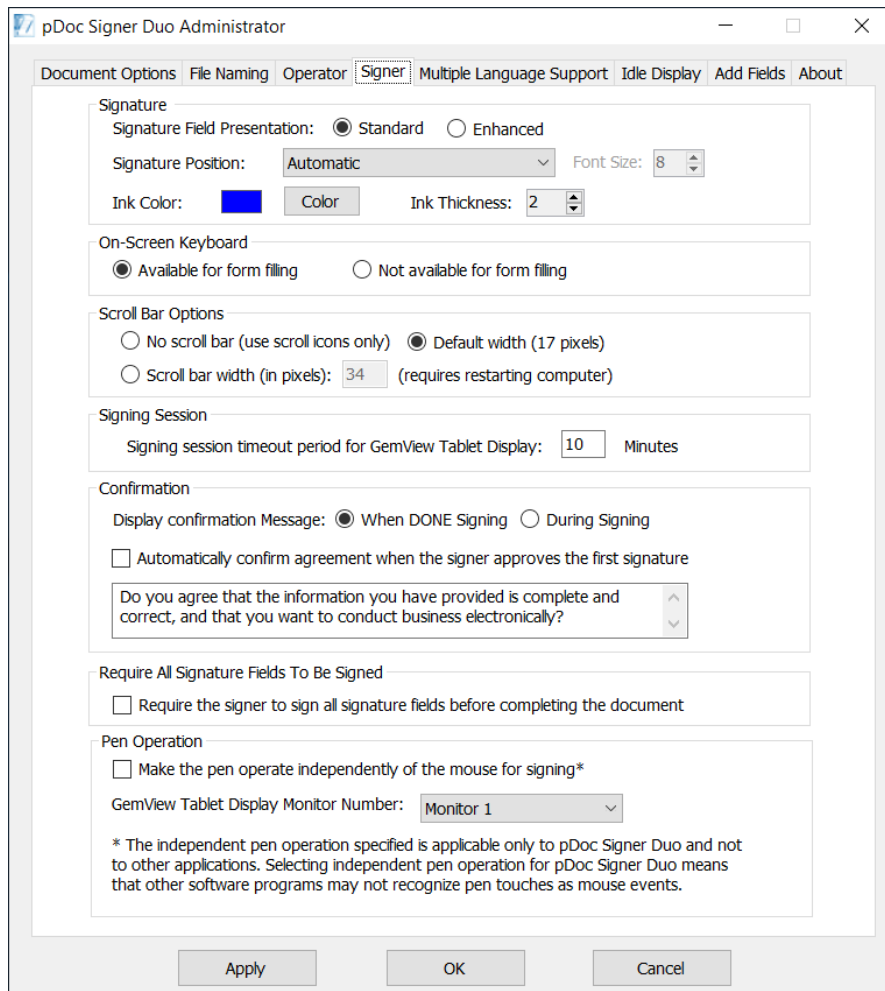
pDoc Signer Duo Administrator

Document Options | File Naming | Operator | Signer | Multiple Language Support | Idle Display | Add Fields | About

Signature
Signature Field Presentation: Standard Enhanced
Signature Position: Automatic Font Size: 8
Ink Color: Color Ink Thickness: 2

On-Screen Keyboard
Available for form filling Not available for form filling

Scroll Bar Options
No scroll bar (use scroll icons only) Default width (17 pixels)
Scroll bar width (in pixels): 34 (requires restarting computer)

Signing Session
Signing session timeout period for GemView Tablet Display: 10 Minutes

Confirmation
Display confirmation Message: When DONE Signing During Signing
Automatically confirm agreement when the signer approves the first signature
Do you agree that the information you have provided is complete and correct, and that you want to conduct business electronically?

Require All Signature Fields To Be Signed
Require the signer to sign all signature fields before completing the document

Pen Operation
Make the pen operate independently of the mouse for signing*
GemView Tablet Display Monitor Number: Monitor 1
* The independent pen operation specified is applicable only to pDoc Signer Duo and not to other applications. Selecting independent pen operation for pDoc Signer Duo means that other software programs may not recognize pen touches as mouse events.

Apply OK Cancel